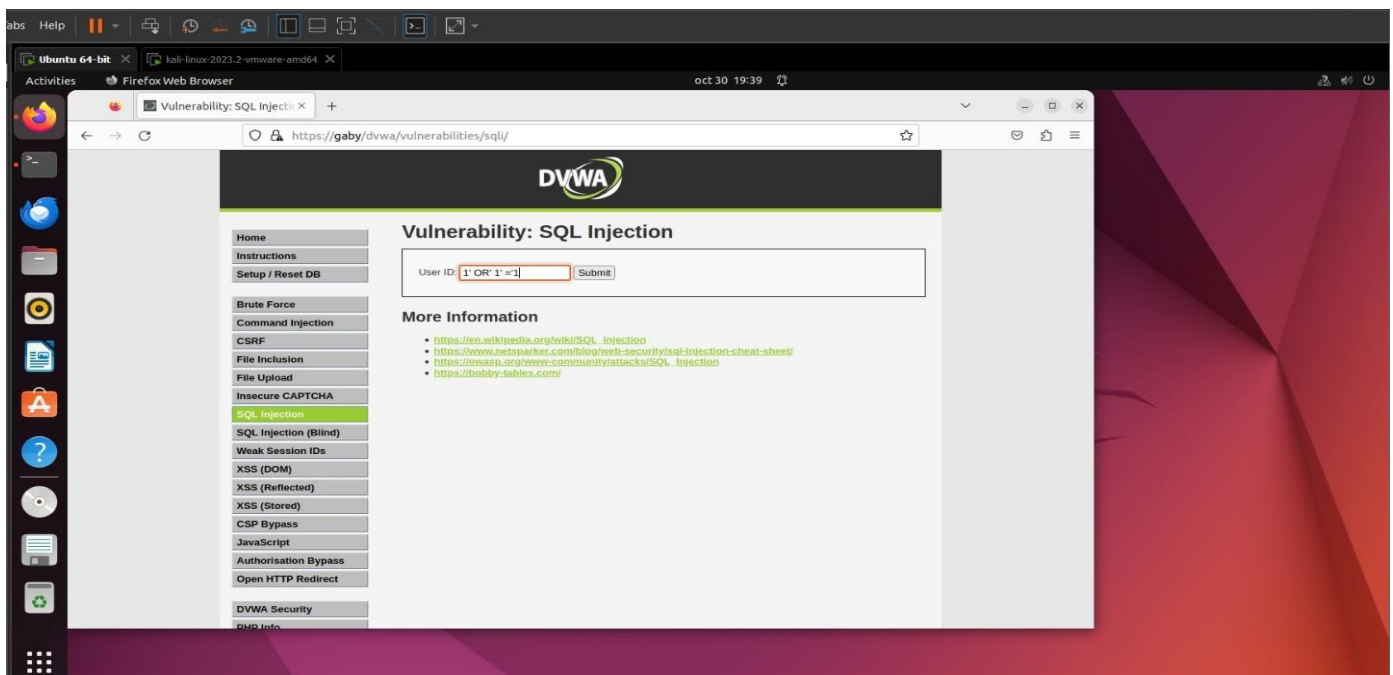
abs Help

Ubuntu 64-bit ×
kali-linux-2023.2-vmware-amd64 ×

Activities
Firefox Web Browser
oct 30 19:39

Vulnerability: SQL Injecti ×
+

https://gaby/dvwa/vulnerabilities/sqli/

DVWA

Home
Instructions
Setup / Reset DB

Brute Force
Command Injection
CSRF
File Inclusion
File Upload
Insecure CAPTCHA
SQL Injection
SQL Injection (Blind)
Weak Session IDs
XSS (DOM)
XSS (Reflected)
XSS (Stored)
CSP Bypass
JavaScript
Authorisation Bypass
Open HTTP Redirect

DVWA Security
PHP Info

Vulnerability: SQL Injection

User ID: 1' OR' 1' ='1
Submit

More Information

• https://en.wikipedia.org/wiki/SQL_injection
• https://www.netsparker.com/blog/web-security/sql-injection-cheat-sheet/
• https://owasp.org/www-community/attacks/SQL_Injection
• https://bobby-tables.com/